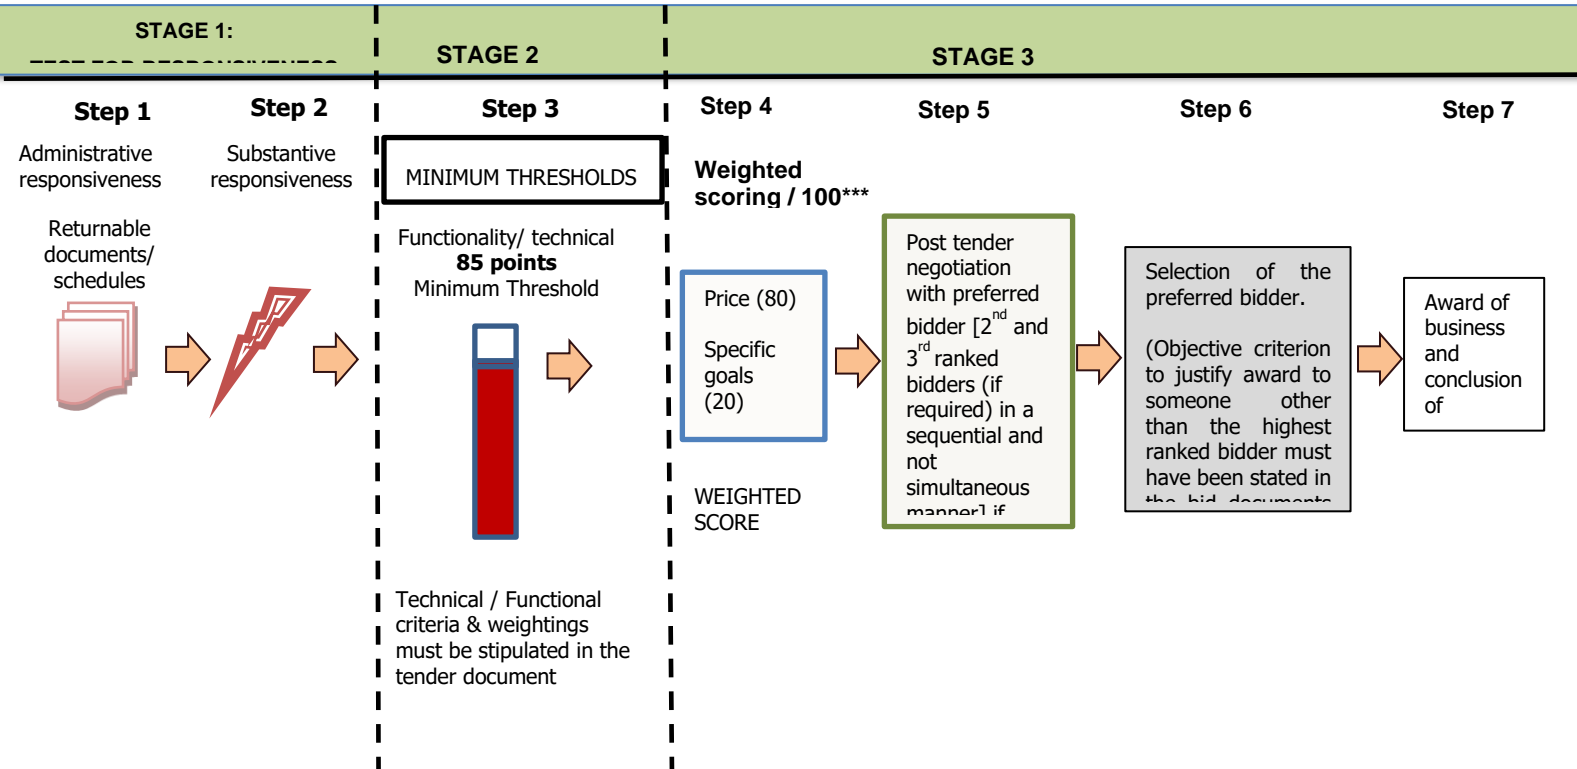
STAGE 1:
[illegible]

STAGE 2

STAGE 3

Step 1

Administrative responsiveness

Returnable documents/ schedules

Step 2

Substantive responsiveness

Step 3

MINIMUM THRESHOLDS

Functionality/ technical
**85 points**
Minimum Threshold

Technical / Functional criteria & weightings must be stipulated in the tender document

Step 4

**Weighted scoring / 100*****

Price (80)

Specific goals (20)

WEIGHTED SCORE

Step 5

Post tender negotiation with preferred bidder [$2^{nd}$ and $3^{rd}$ ranked bidders (if required) in a sequential and not simultaneous manner] if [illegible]

Step 6

Selection of the preferred bidder.

(Objective criterion to justify award to someone other than the highest ranked bidder must have been stated in the bid documents

Step 7

Award of business and conclusion of